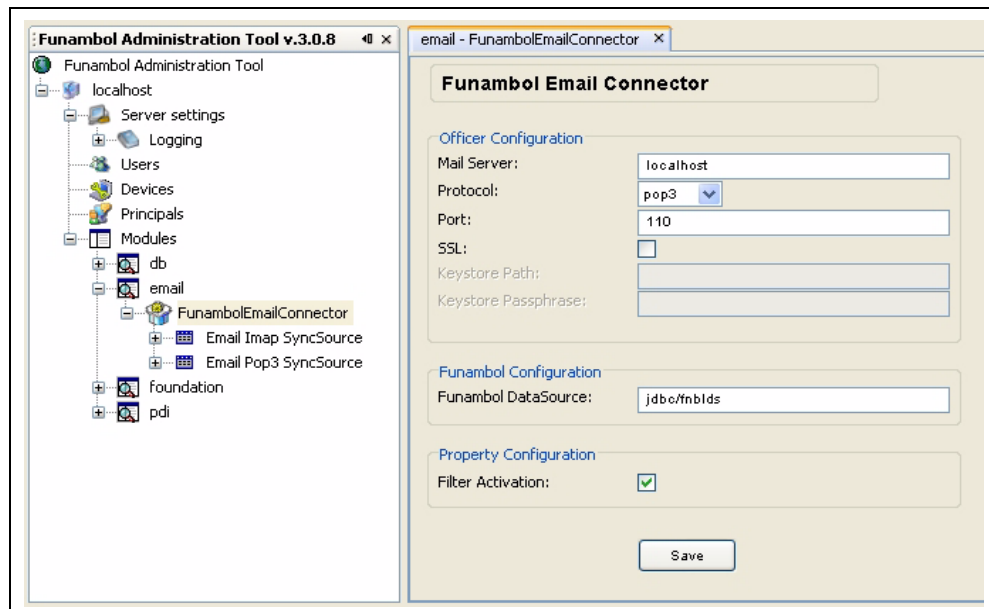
Funambol Administration Tool v.3.0.8 ×

Funambol Administration Tool
localhost
Server settings
Logging
Users
Devices
Principals
Modules
db
email
FunambolEmailConnector
Email Imap SyncSource
Email Pop3 SyncSource
foundation
pdi

email - FunambolEmailConnector ×

Funambol Email Connector

Officer Configuration
Mail Server: localhost
Protocol: pop3
Port: 110
SSL:
Keystore Path:
Keystore Passphrase:

Funambol Configuration
Funambol DataSource: jdbc/fnblds

Property Configuration
Filter Activation:

Save